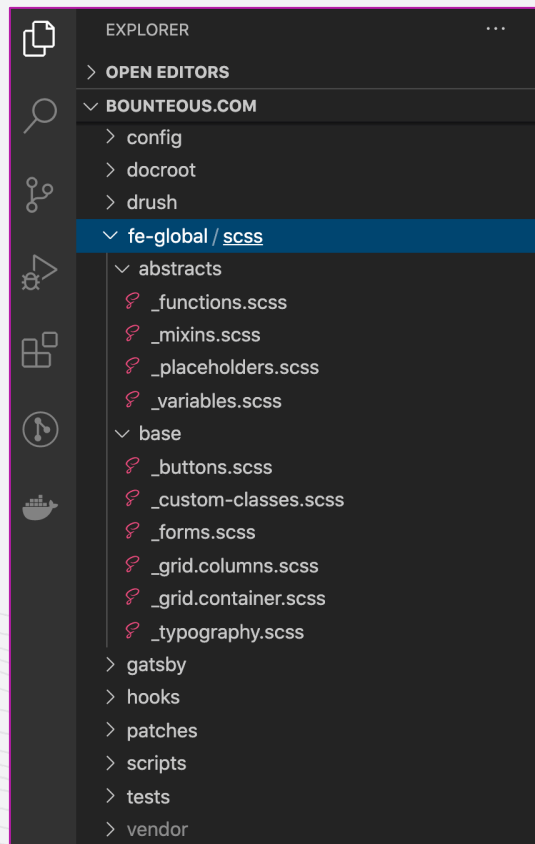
EXPLORER ...

OPEN EDITORS

BOUNTEOUS.COM

config

docroot

drush

fe-global / scss

abstracts

_functions.scss

_mixins.scss

_placeholders.scss

_variables.scss

base

_buttons.scss

_custom-classes.scss

_forms.scss

_grid.columns.scss

_grid.container.scss

_typography.scss

gatsby

hooks

patches

scripts

tests

vendor